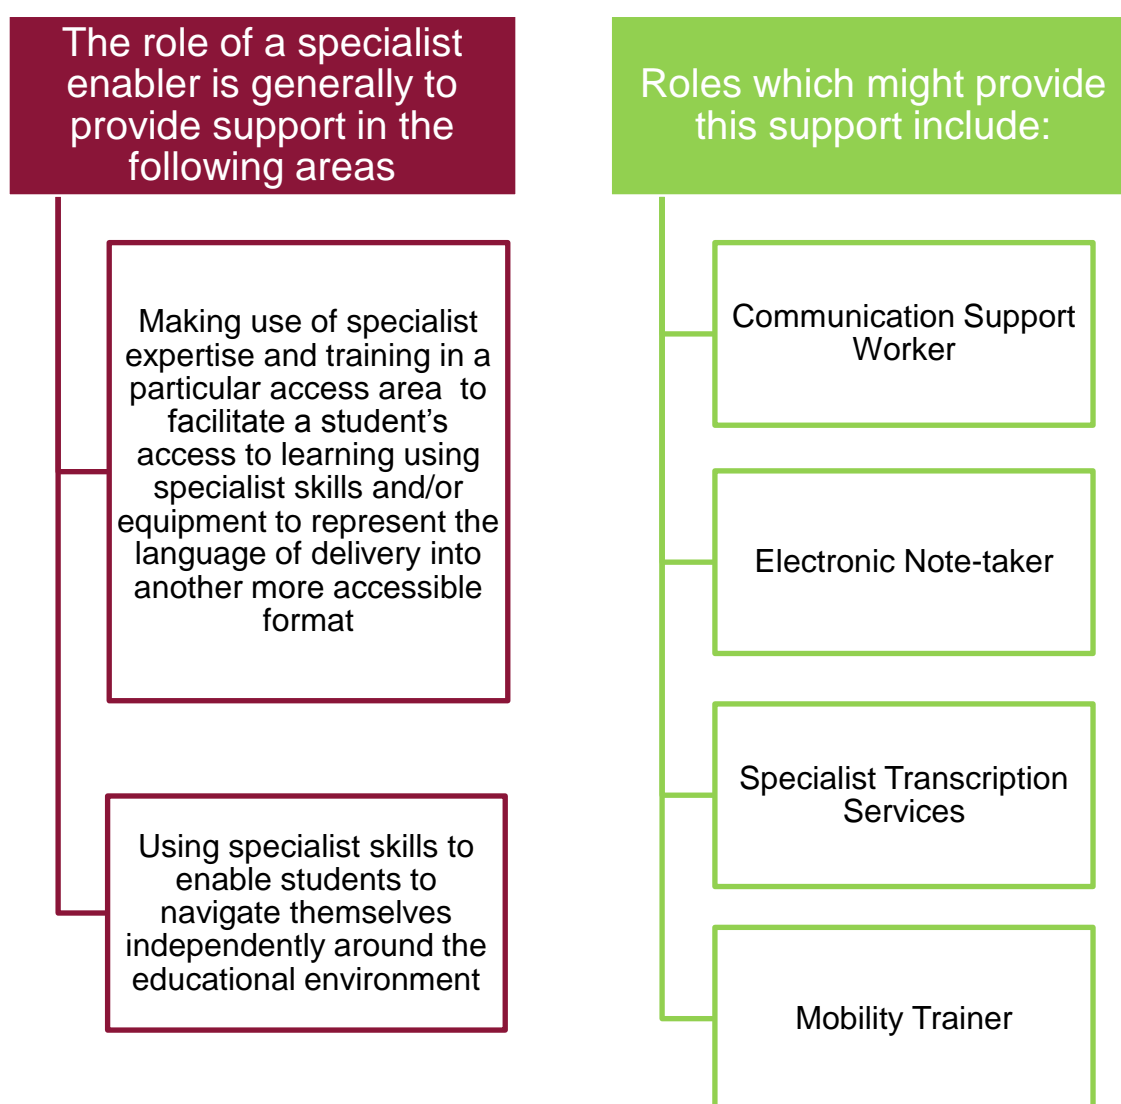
The role of a specialist enabler is generally to provide support in the following areas

Making use of specialist expertise and training in a particular access area to facilitate a student's access to learning using specialist skills and/or equipment to represent the language of delivery into another more accessible format

Using specialist skills to enable students to navigate themselves independently around the educational environment

Roles which might provide this support include:

Communication Support Worker

Electronic Note-taker

Specialist Transcription Services

Mobility Trainer